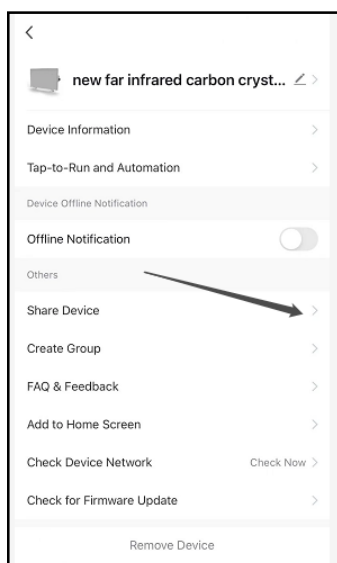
new far infrared carbon cryst...

Device Information

Tap-to-Run and Automation

Device Offline Notification

Offline Notification

Others

Share Device

Create Group

FAQ & Feedback

Add to Home Screen

Check Device Network

Check Now

Check for Firmware Update

Remove Device